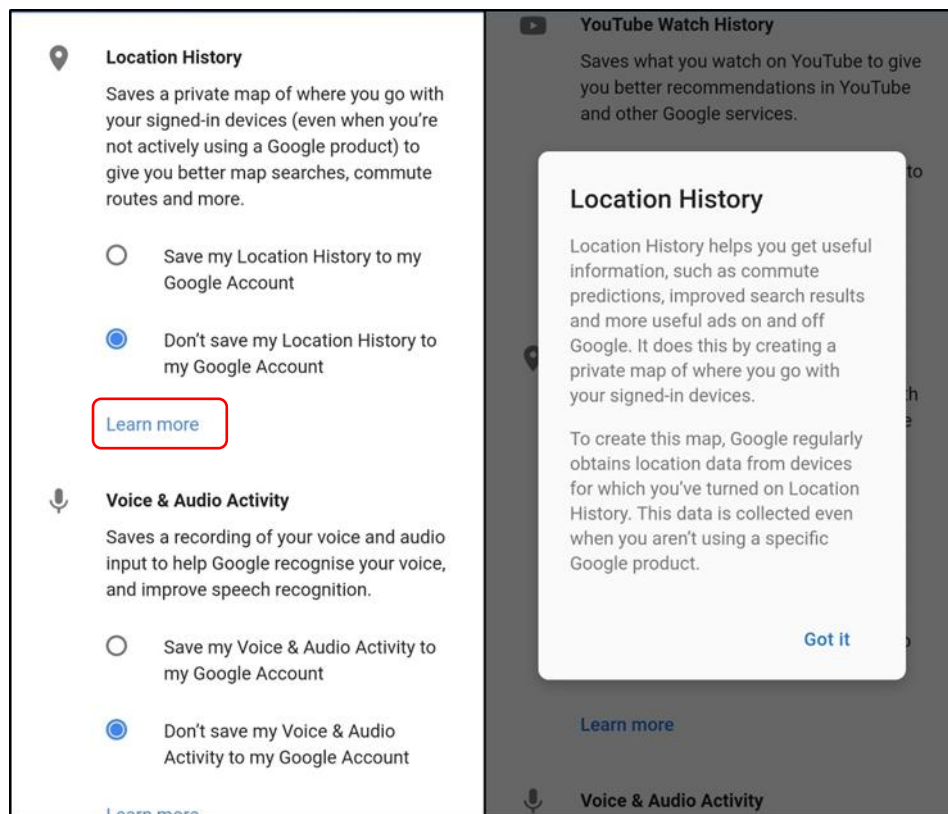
Location History

Saves a private map of where you go with your signed-in devices (even when you're not actively using a Google product) to give you better map searches, commute routes and more.

Save my Location History to my Google Account

Don't save my Location History to my Google Account

Learn more

Voice & Audio Activity

Saves a recording of your voice and audio input to help Google recognise your voice, and improve speech recognition.

Save my Voice & Audio Activity to my Google Account

Don't save my Voice & Audio Activity to my Google Account

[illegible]

YouTube Watch History

Saves what you watch on YouTube to give you better recommendations in YouTube and other Google services.

Location History

Location History helps you get useful information, such as commute predictions, improved search results and more useful ads on and off Google. It does this by creating a private map of where you go with your signed-in devices.

To create this map, Google regularly obtains location data from devices for which you've turned on Location History. This data is collected even when you aren't using a specific Google product.

Got it

Learn more

Voice & Audio Activity